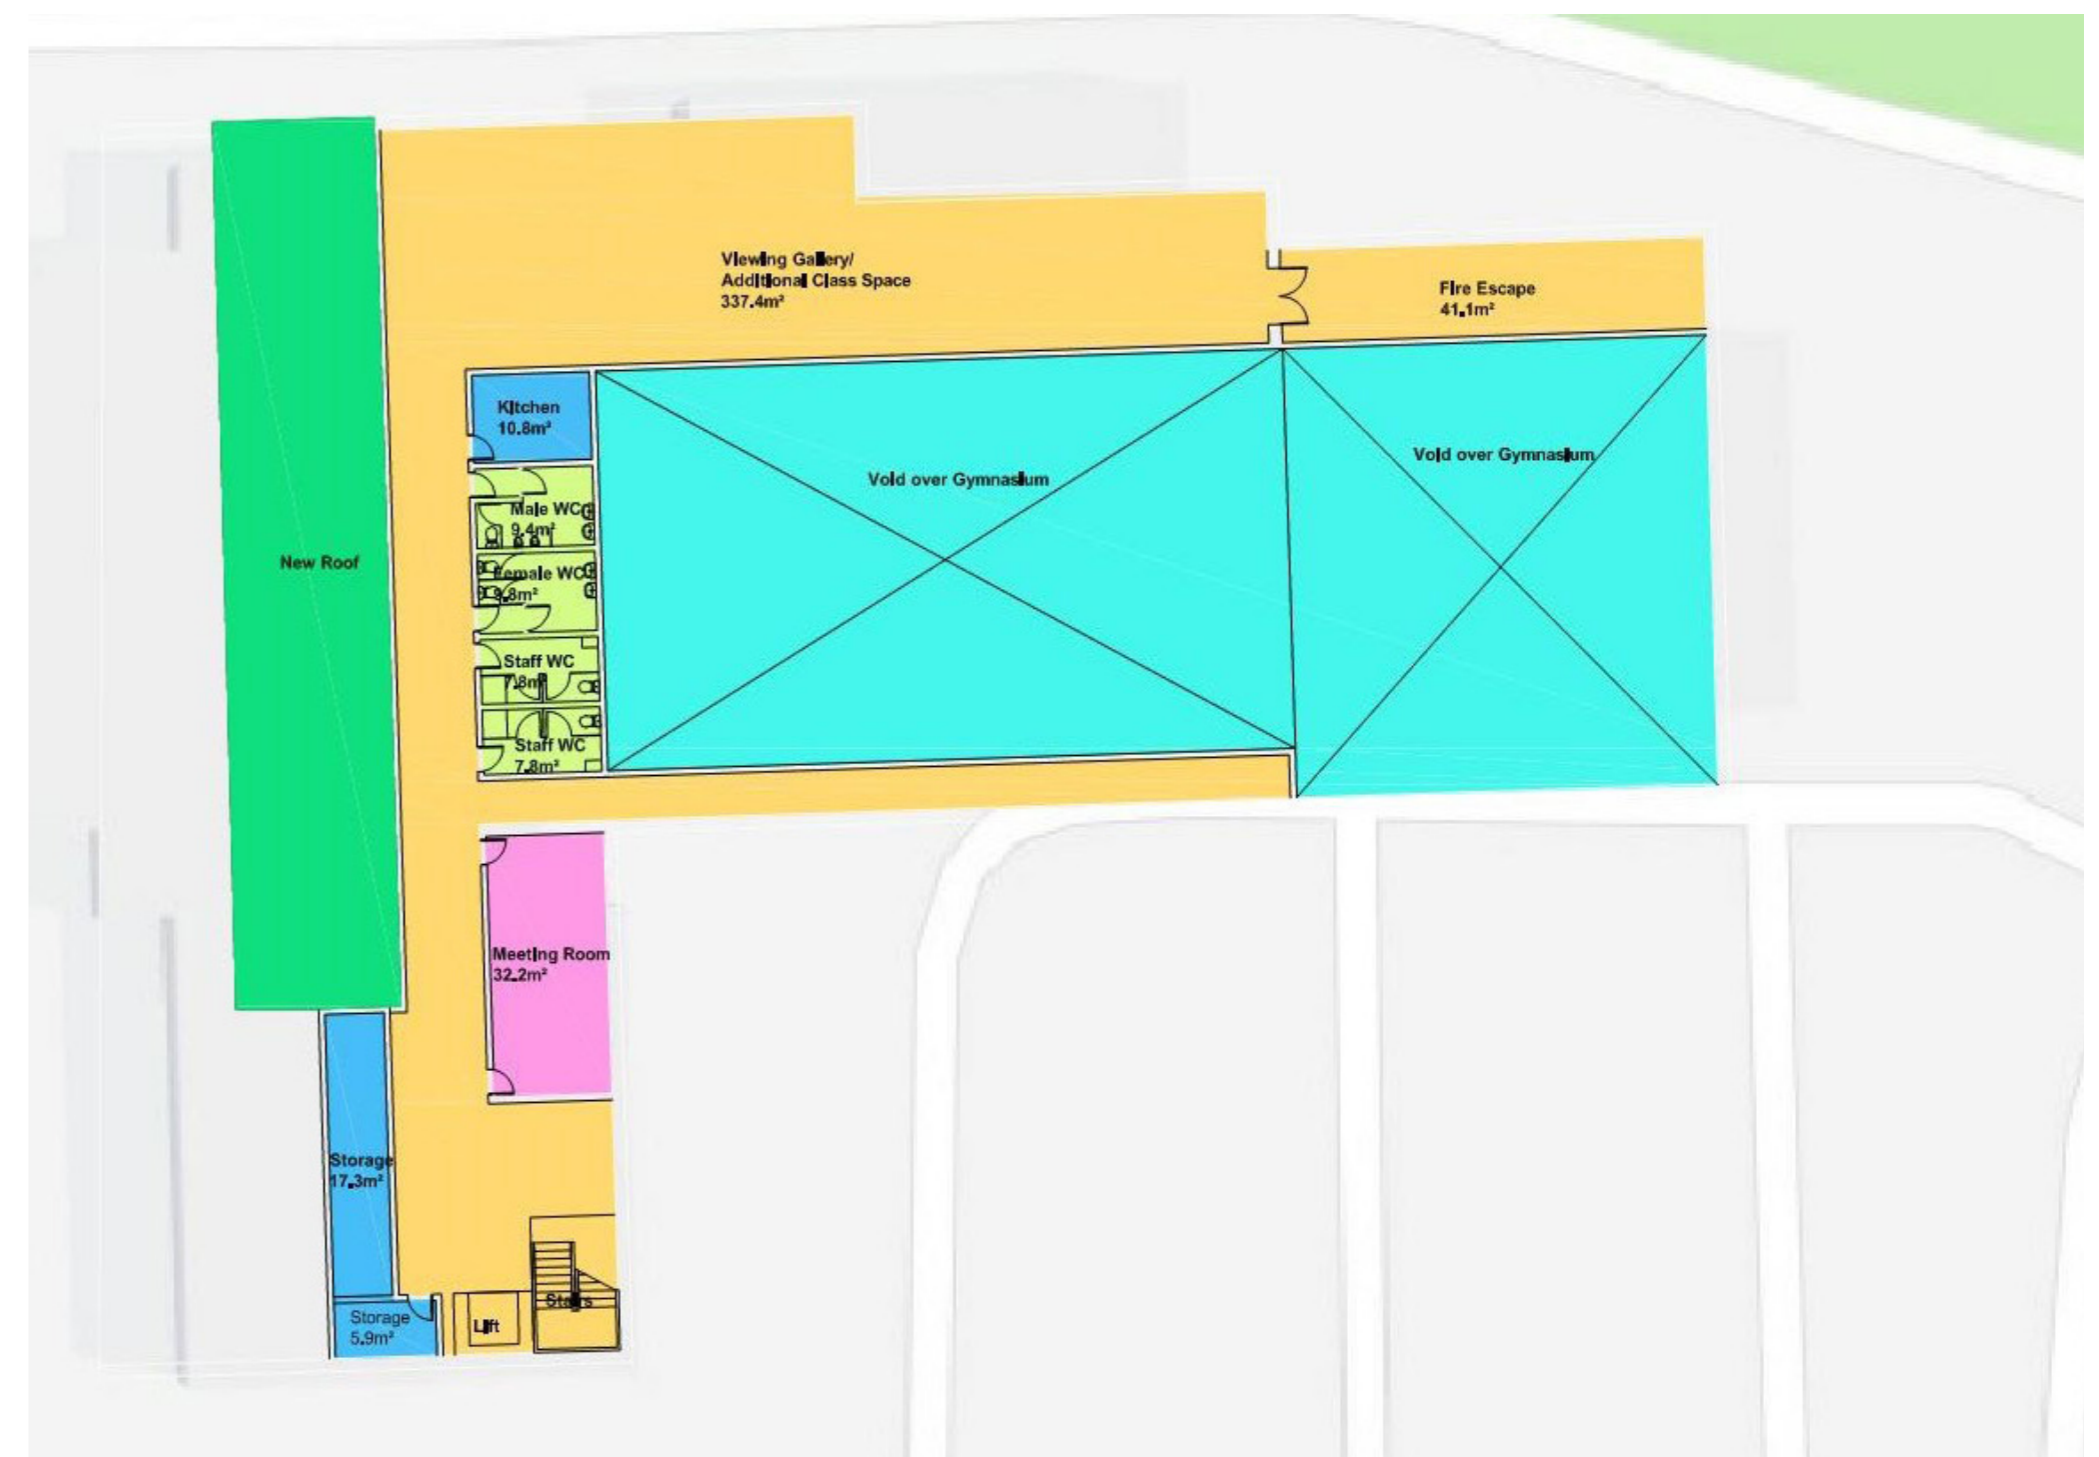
Viewing Gallery/
Additional Class Space
337.4m²

Fire Escape
41.1m²

New Roof

Kitchen
10.8m²

Void over Gymnasium

Void over Gymnasium

Male WC
9.4m²

Female WC
9.8m²

Staff WC
7.8m²

Staff WC
7.8m²

Meeting Room
32.2m²

Storage
17.3m²

Storage
5.9m²

Lift

Stairs